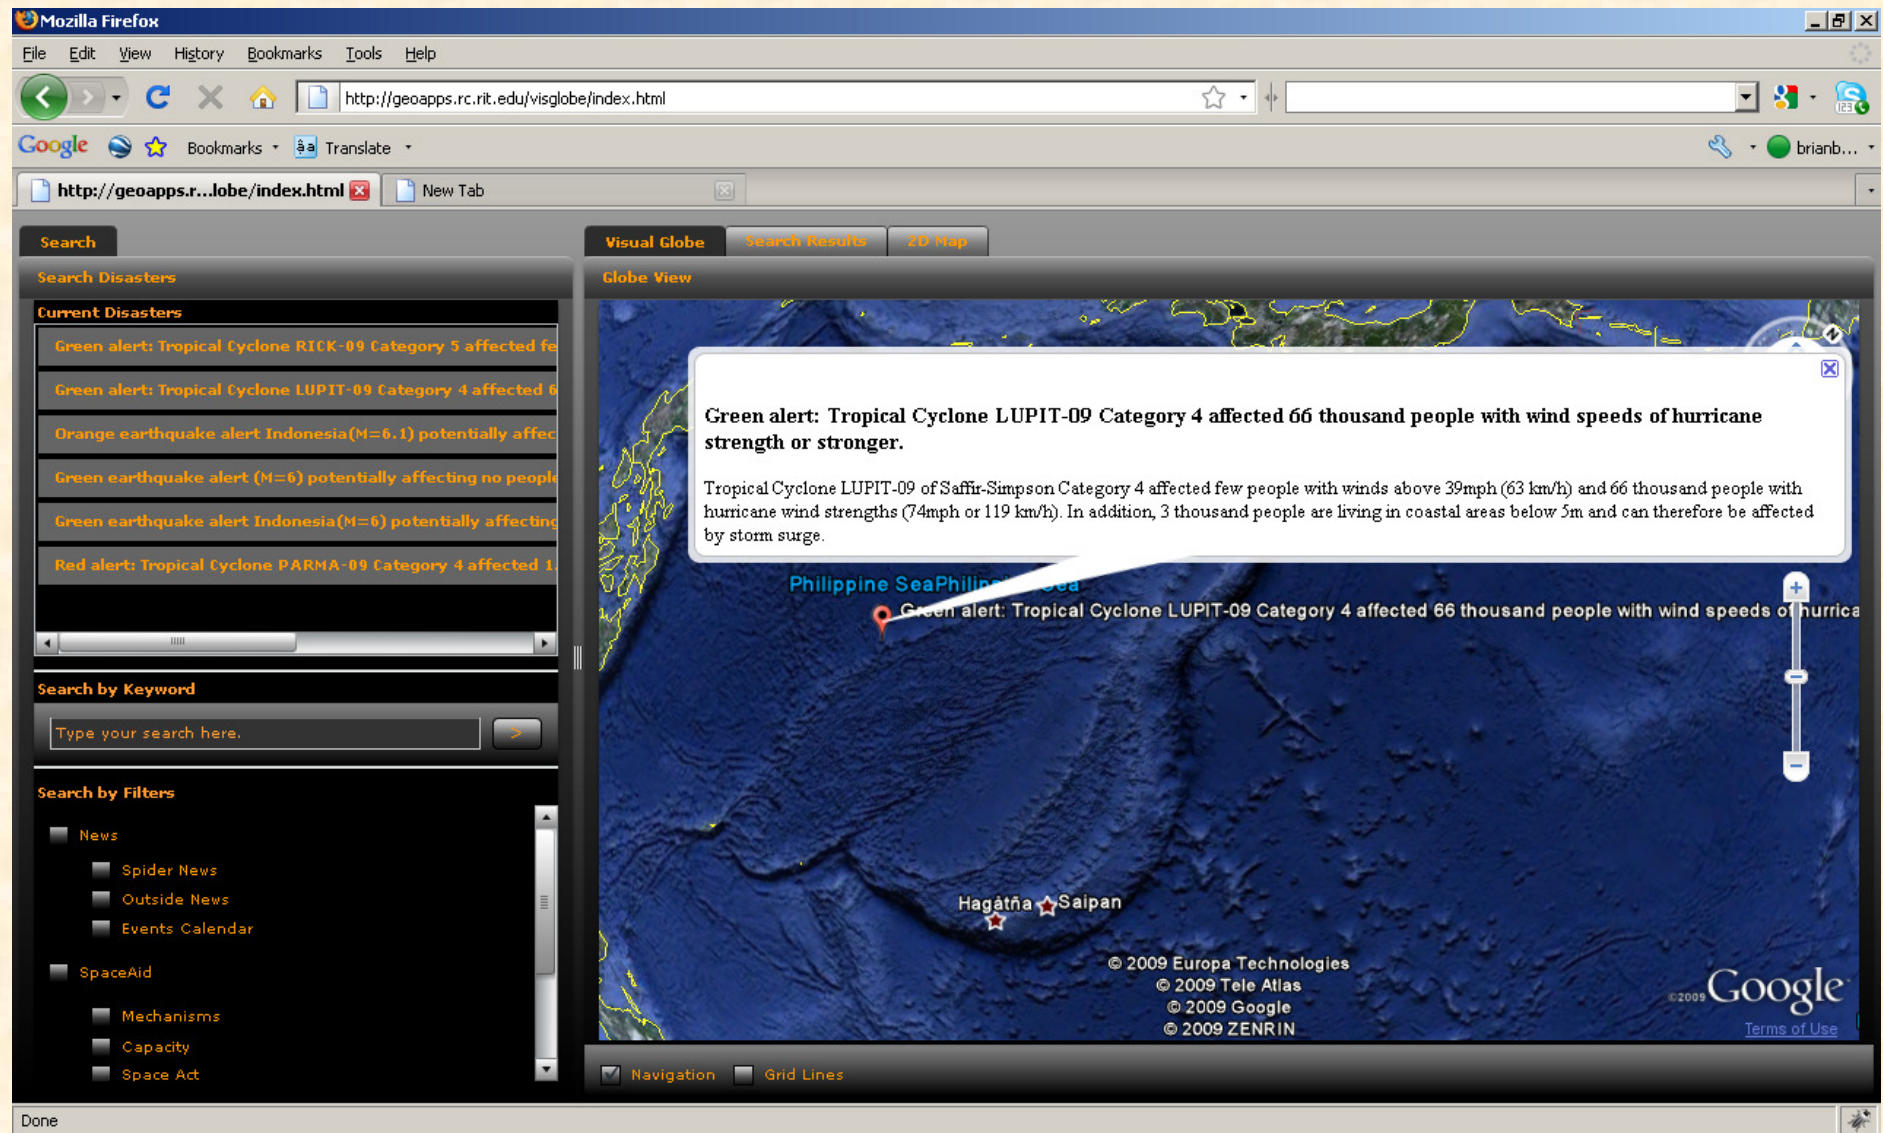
Mozilla Firefox

File Edit View History Bookmarks Tools Help

http://geoapps.rc.rit.edu/visglobe/index.html

Google Bookmarks Translate brianb...

http://geoapps.r...lobe/index.html New Tab

Search

Visual Globe Search Results 2D Map

Search Disasters

Globe View

Current Disasters

Green alert: Tropical Cyclone RICK-09 Category 5 affected fe

Green alert: Tropical Cyclone LUPIT-09 Category 4 affected 6

Orange earthquake alert Indonesia(M=6.1) potentially affec

Green earthquake alert (M=6) potentially affecting no people

Green earthquake alert Indonesia(M=6) potentially affecting

Red alert: Tropical Cyclone PARMA-09 Category 4 affected 1.

Search by Keyword

Type your search here.

Search by Filters

News

Spider News

Outside News

Events Calendar

SpaceAid

Mechanisms

Capacity

Space Act

Green alert: Tropical Cyclone LUPIT-09 Category 4 affected 66 thousand people with wind speeds of hurricane strength or stronger.

Tropical Cyclone LUPIT-09 of Saffir-Simpson Category 4 affected few people with winds above 39mph (63 km/h) and 66 thousand people with hurricane wind strengths (74mph or 119 km/h). In addition, 3 thousand people are living in coastal areas below 5m and can therefore be affected by storm surge.

Philippine Sea Philip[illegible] Sea

Green alert: Tropical Cyclone LUPIT-09 Category 4 affected 66 thousand people with wind speeds of hurrica

Hagåtña Saipan

© 2009 Europa Technologies
© 2009 Tele Atlas
© 2009 Google
© 2009 ZENRIN

©2009 Google

Terms of Use

Navigation Grid Lines

Done